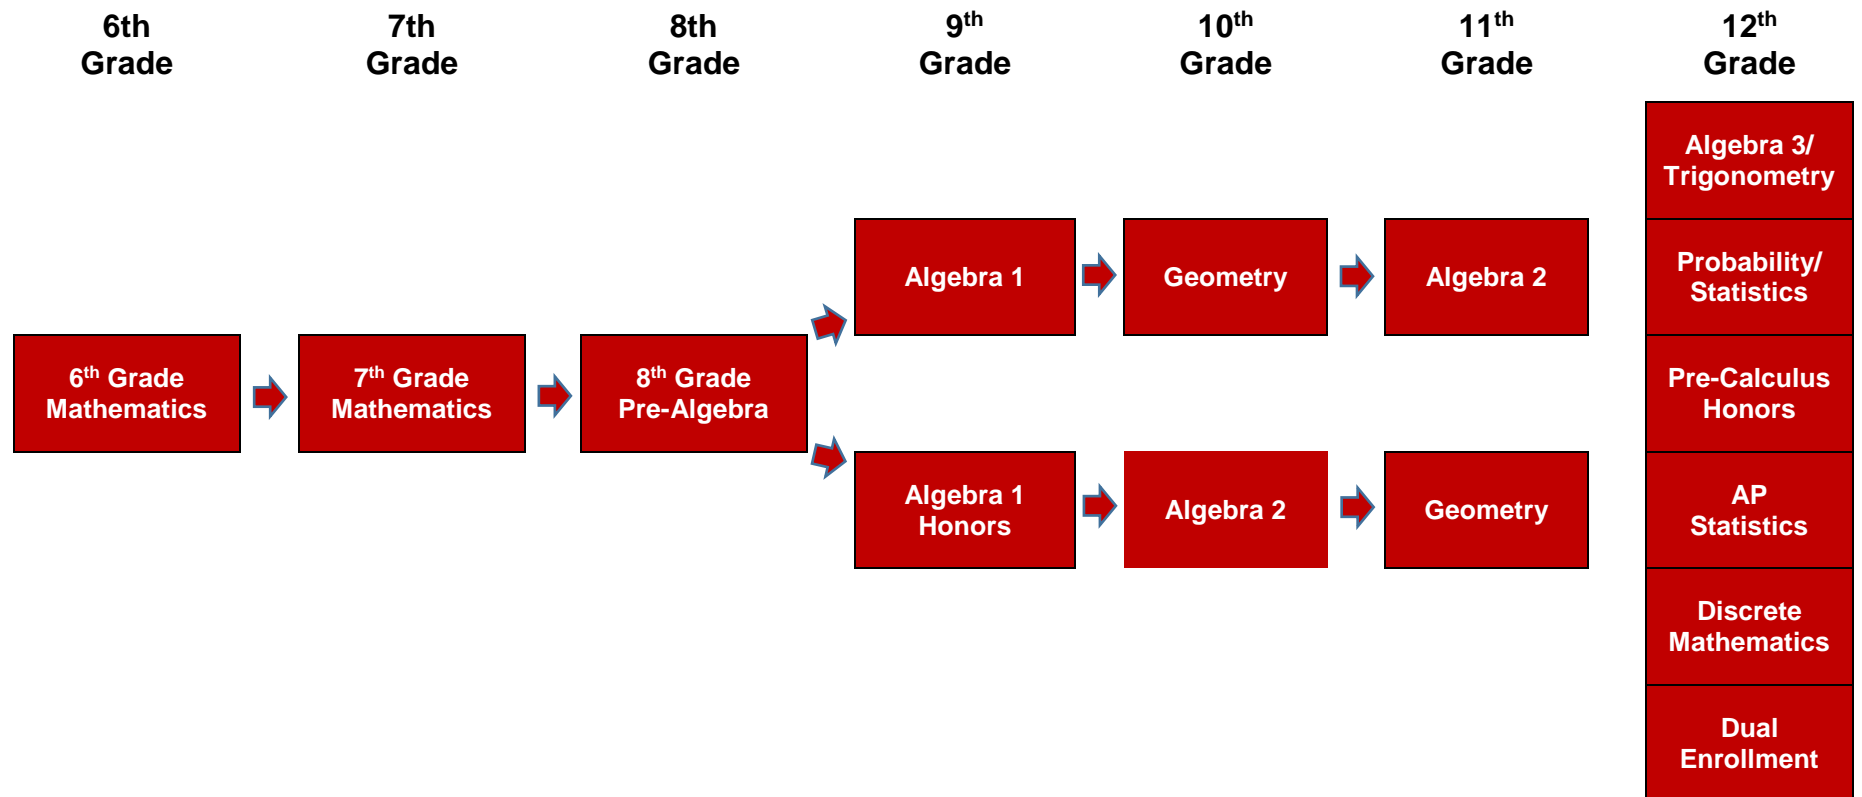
6th Grade

7th Grade

8th Grade

9$^{th}$ Grade

10$^{th}$ Grade

11$^{th}$ Grade

12$^{th}$ Grade

6$^{th}$ Grade Mathematics

7$^{th}$ Grade Mathematics

8$^{th}$ Grade Pre-Algebra

Algebra 1

Geometry

Algebra 2

Algebra 1 Honors

Algebra 2

Geometry

Algebra 3/ Trigonometry

Probability/ Statistics

Pre-Calculus Honors

AP Statistics

Discrete Mathematics

Dual Enrollment